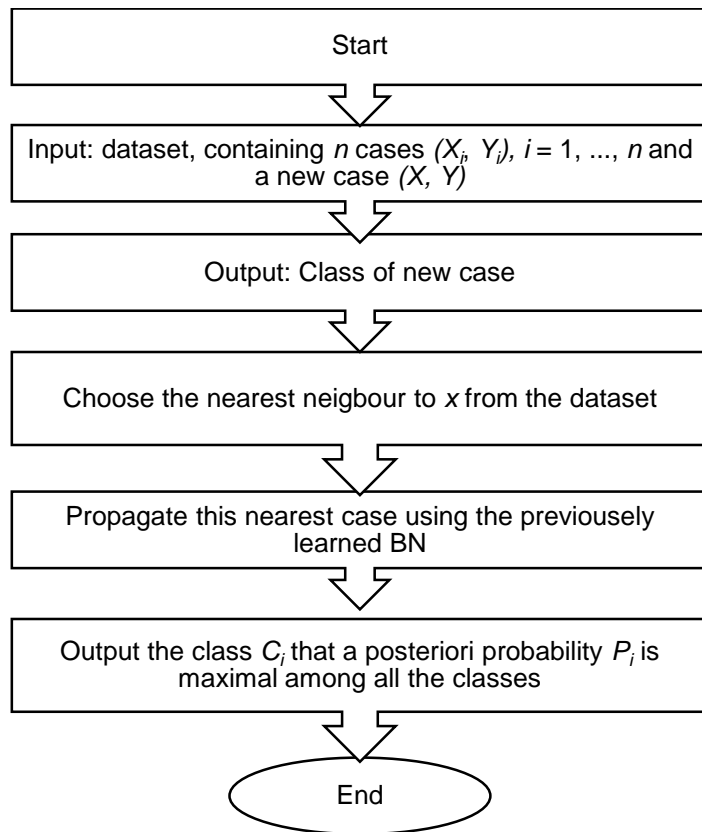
Start

Input: dataset, containing $n$ cases $(X_i, Y_i)$, $i = 1, ..., n$ and a new case $(X, Y)$

Output: Class of new case

Choose the nearest neigbour to $x$ from the dataset

Propagate this nearest case using the previously learned BN

Output the class $C_i$ that a posteriori probability $P_i$ is maximal among all the classes

End